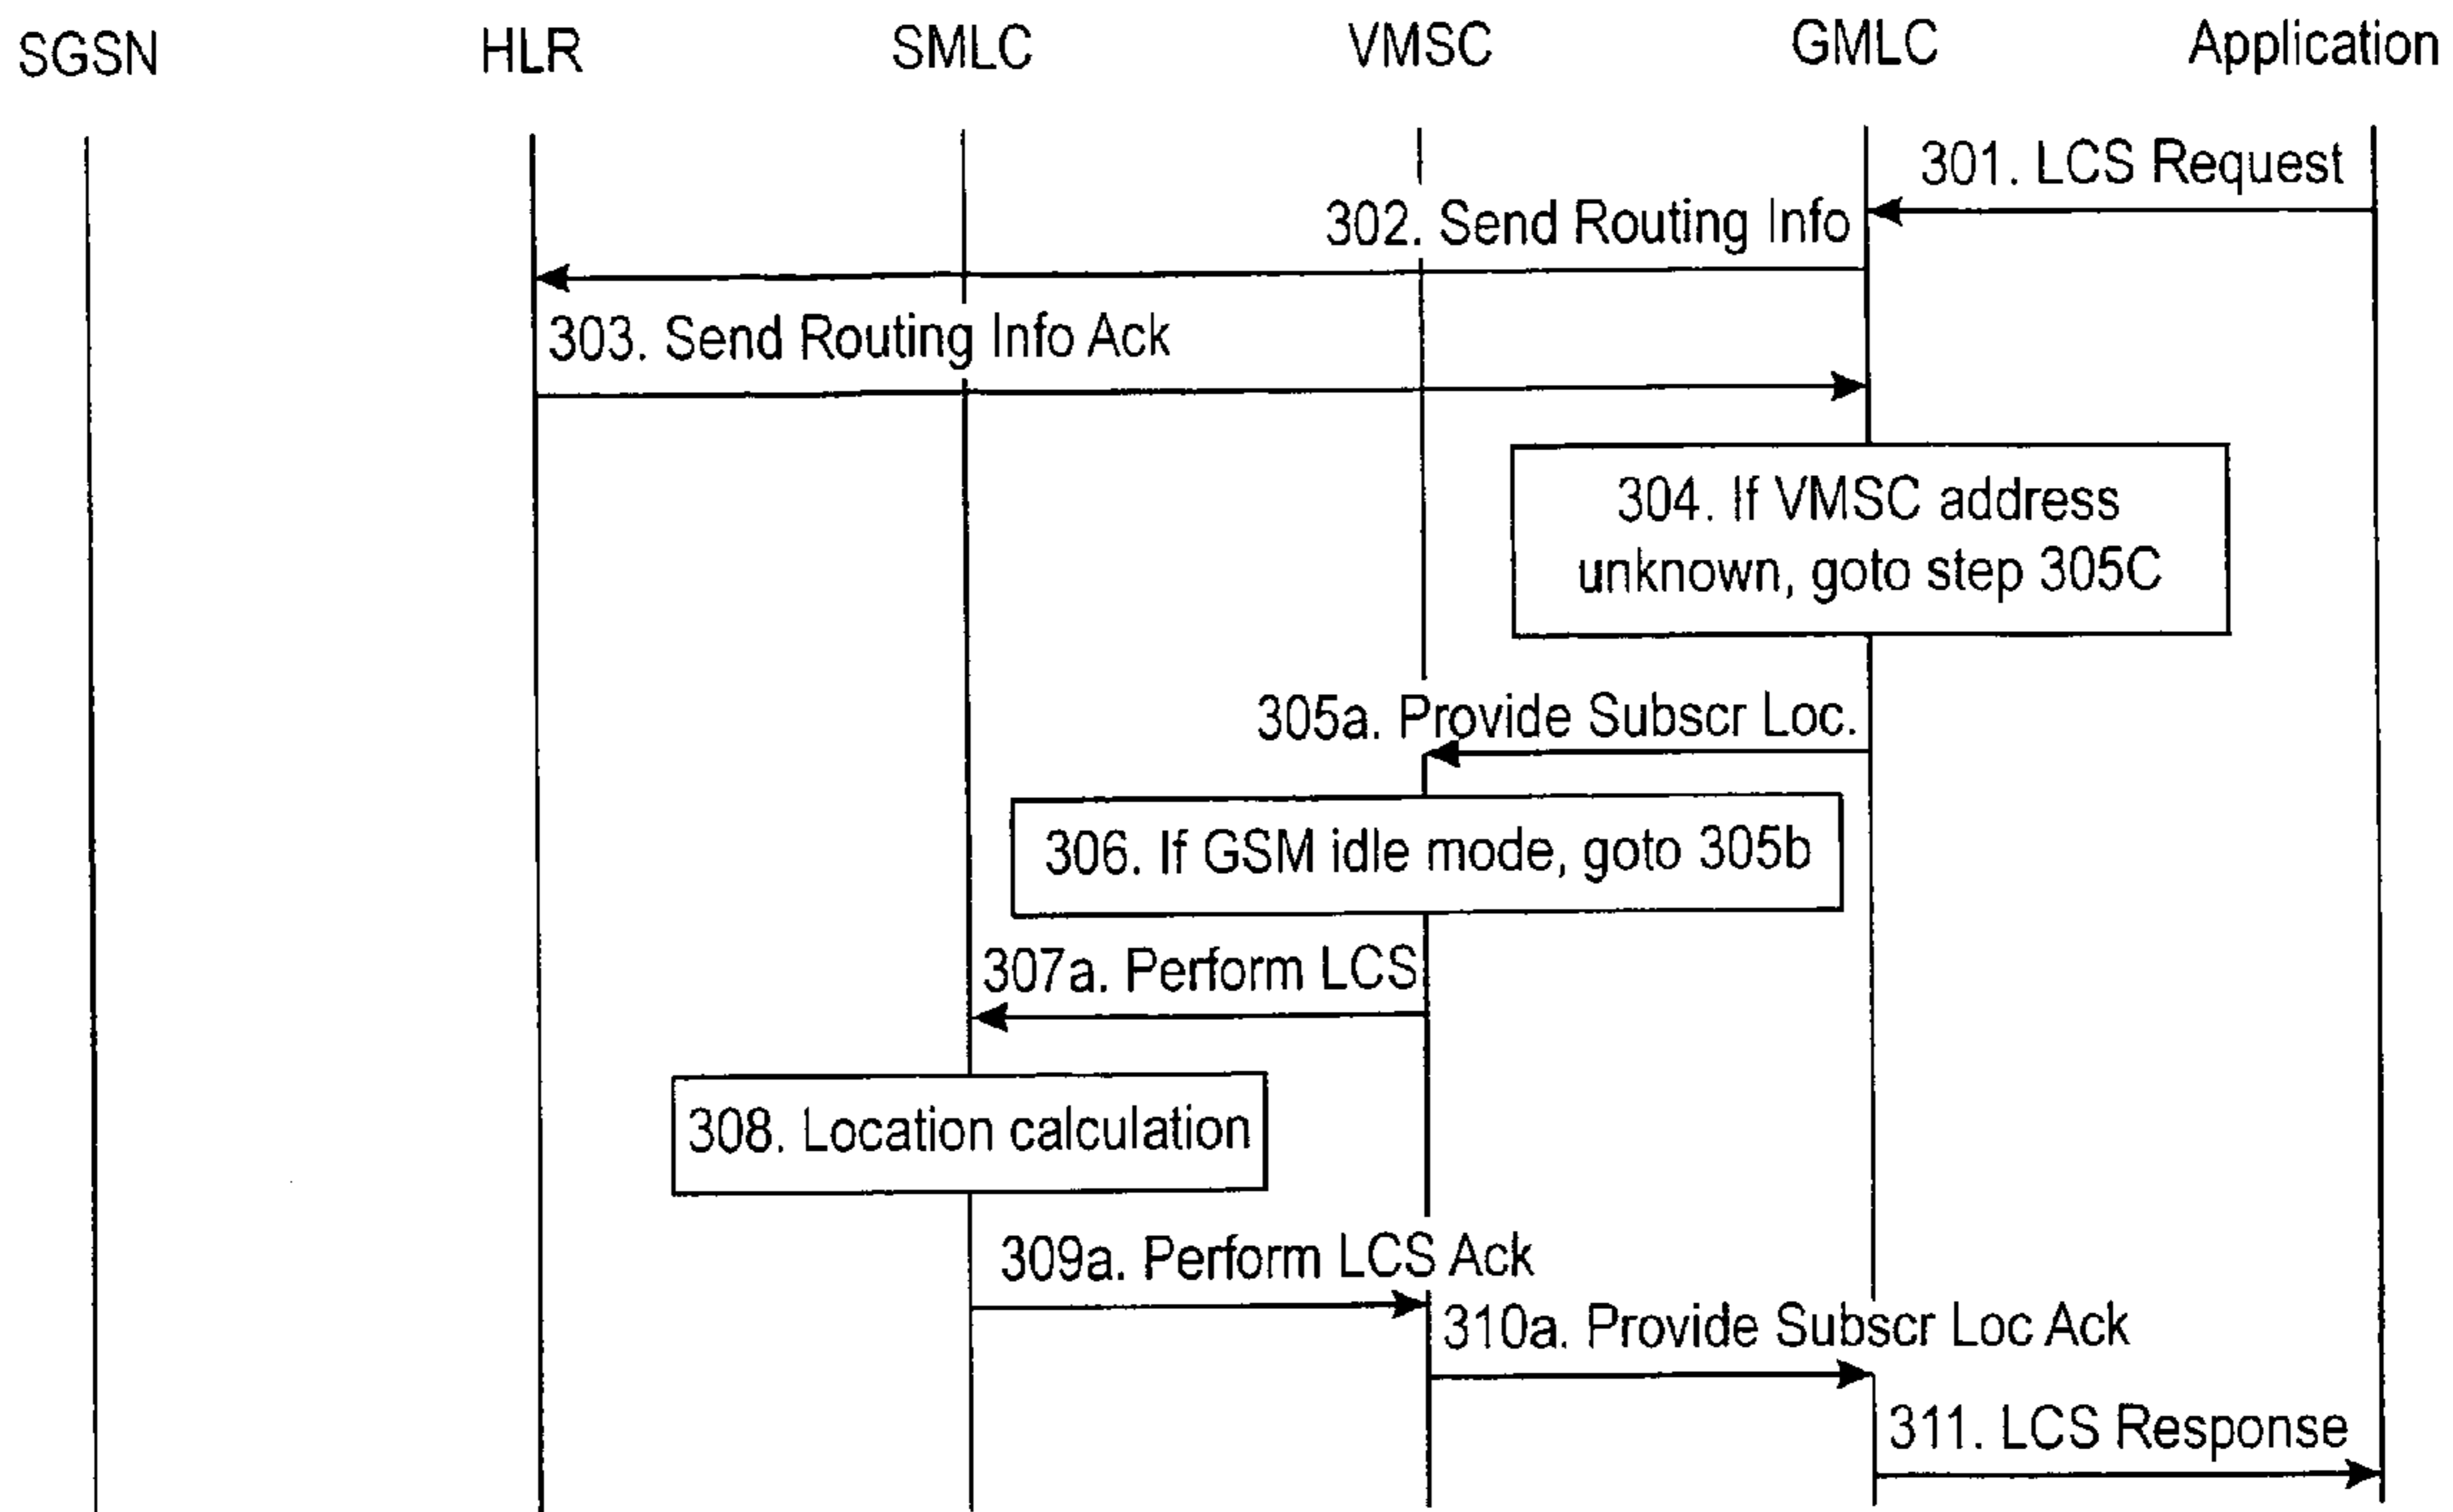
SGSN HLR SMLC VMSC GMLC Application

301. LCS Request

302. Send Routing Info

303. Send Routing Info Ack

304. If VMSC address unknown, goto step 305C

305a. Provide Subscr Loc.

306. If GSM idle mode, goto 305b

307a. Perform LCS

308. Location calculation

309a. Perform LCS Ack

310a. Provide Subscr Loc Ack

311. LCS Response